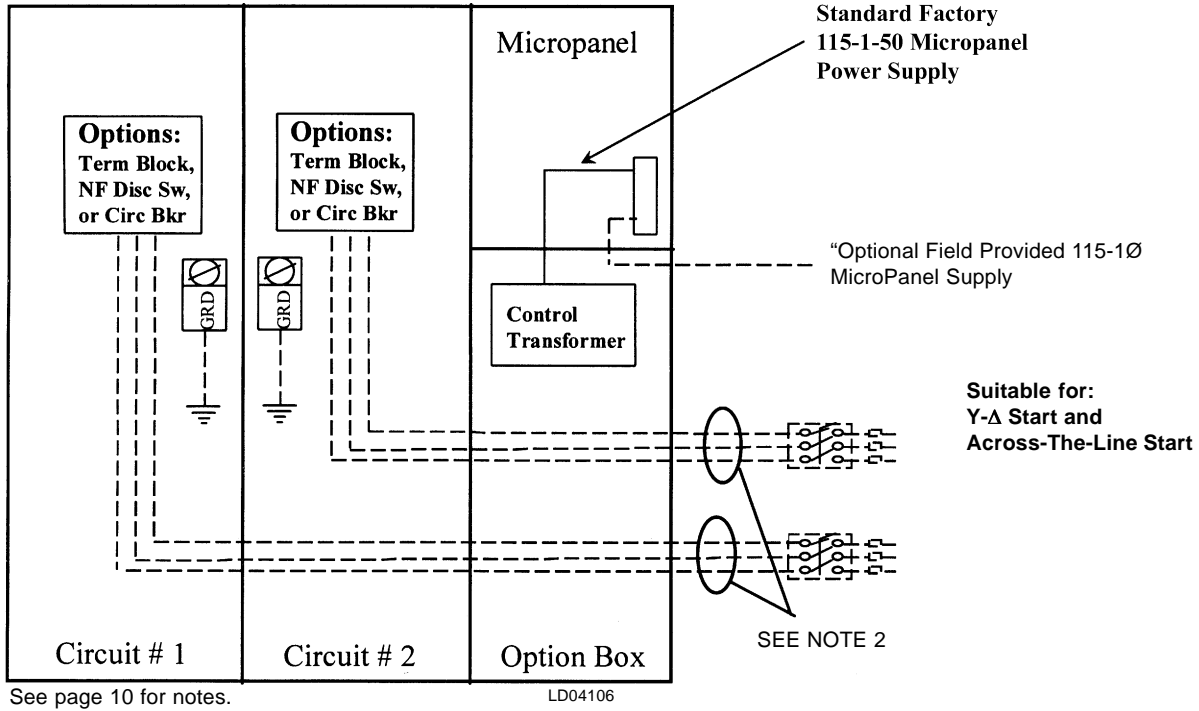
Standard Factory
115-1-50 Micropanel
Power Supply

Micropanel

Options:
Term Block,
NF Disc Sw,
or Circ Bkr

Options:
Term Block,
NF Disc Sw,
or Circ Bkr

"Optional Field Provided 115-1Ø MicroPanel Supply

GRD

GRD

Control Transformer

Suitable for:
Y-Δ Start and
Across-The-Line Start

SEE NOTE 2

Circuit # 1

Circuit # 2

Option Box

See page 10 for notes.

LD04106